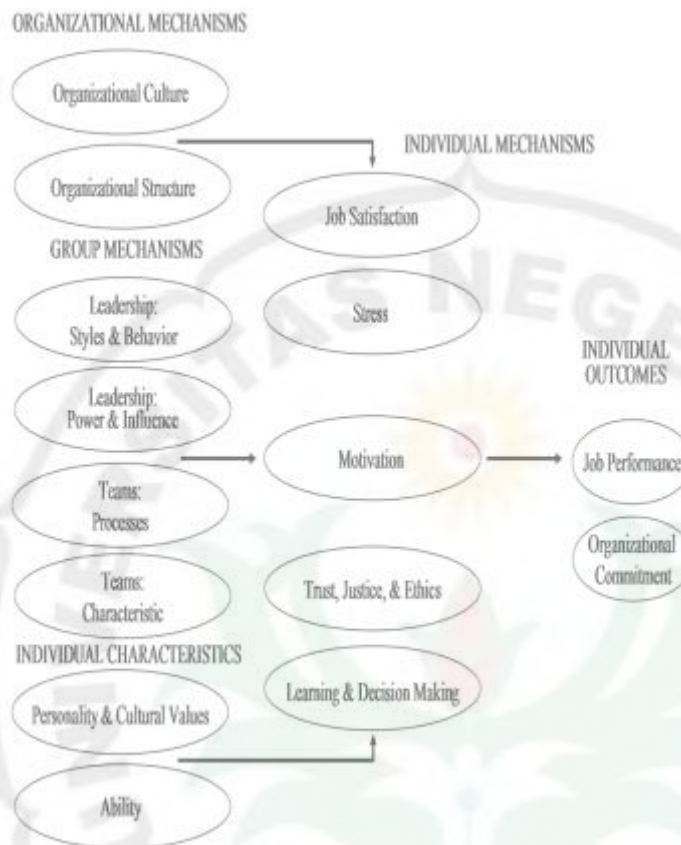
ORGANIZATIONAL MECHANISMS

Organizational Culture

Organizational Structure

INDIVIDUAL MECHANISMS

Job Satisfaction

GROUP MECHANISMS

Leadership: Styles & Behavior

Stress

INDIVIDUAL OUTCOMES

Leadership: Power & Influence

Motivation

Job Performance

Teams: Processes

Organizational Commitment

Teams: Characteristic

Trust, Justice, & Ethics

INDIVIDUAL CHARACTERISTICS

Learning & Decision Making

Personality & Cultural Values

Ability